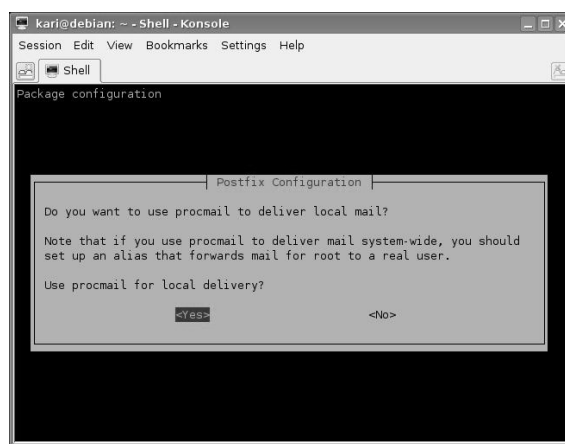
kari@debian: ~ - Shell - Konsole

Session Edit View Bookmarks Settings Help

Shell

Package configuration

Postfix Configuration

Do you want to use procmail to deliver local mail?

Note that if you use procmail to deliver mail system-wide, you should set up an alias that forwards mail for root to a real user.

Use procmail for local delivery?

<Yes> <No>